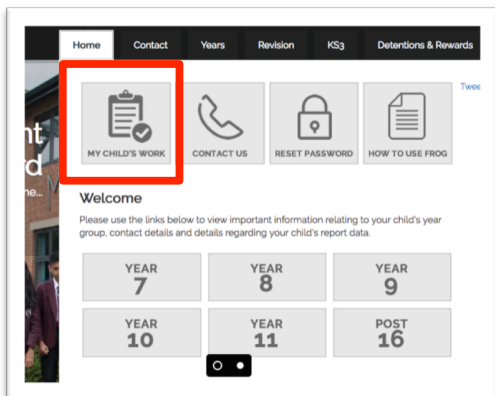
Home | Contact | Years | Revision | KS3 | Detentions & Rewards

nt
d
me...

MY CHILD'S WORK
CONTACT US
RESET PASSWORD
HOW TO USE FROG

Twee

Welcome

Please use the links below to view important information relating to your child's year group, contact details and details regarding your child's report data.

YEAR 7
YEAR 8
YEAR 9
YEAR 10
YEAR 11
POST 16